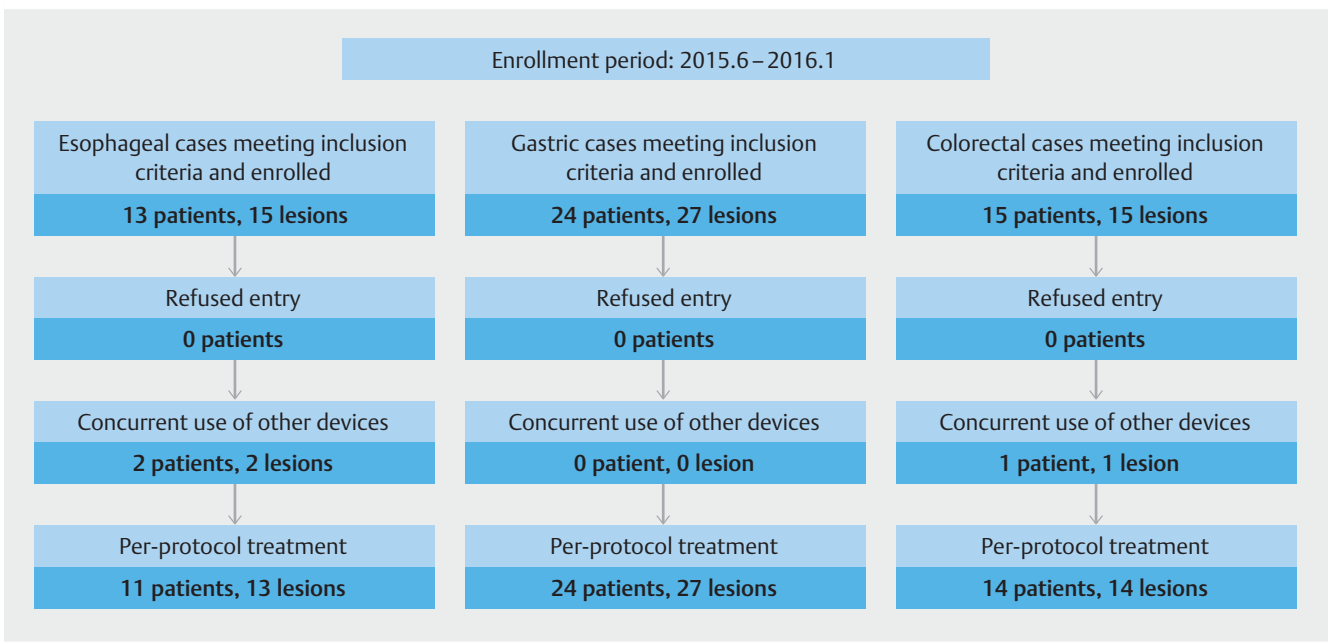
Enrollment period: 2015.6 – 2016.1

Esophageal cases meeting inclusion criteria and enrolled

13 patients, 15 lesions

Refused entry

0 patients

Concurrent use of other devices

2 patients, 2 lesions

Per-protocol treatment

11 patients, 13 lesions

Gastric cases meeting inclusion criteria and enrolled

24 patients, 27 lesions

Refused entry

0 patients

Concurrent use of other devices

0 patient, 0 lesion

Per-protocol treatment

24 patients, 27 lesions

Colorectal cases meeting inclusion criteria and enrolled

15 patients, 15 lesions

Refused entry

0 patients

Concurrent use of other devices

1 patient, 1 lesion

Per-protocol treatment

14 patients, 14 lesions